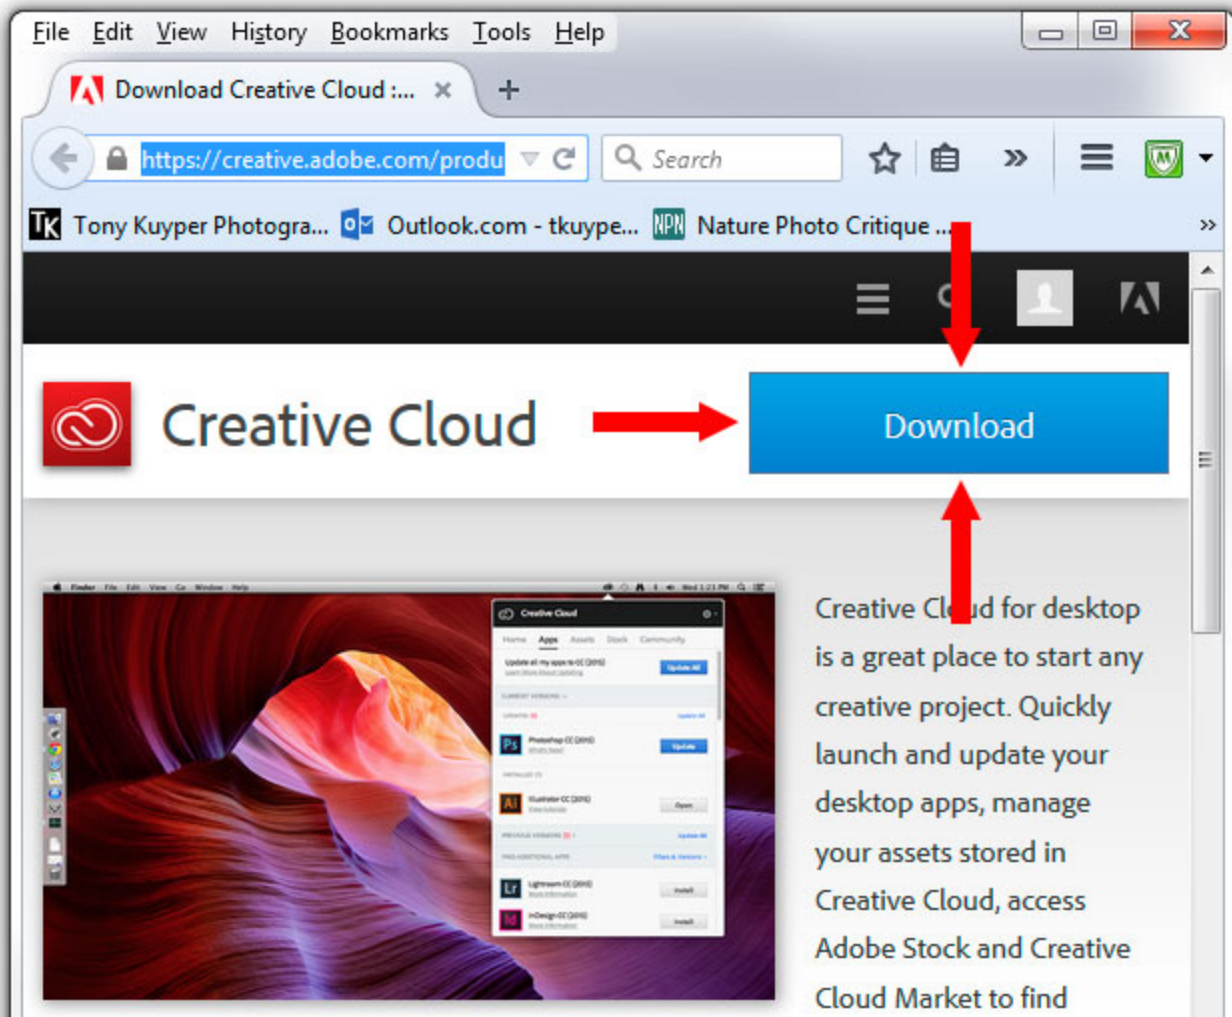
File Edit View History Bookmarks Tools Help

Download Creative Cloud :... ×

+

https://creative.adobe.com/produ

Search

TK Tony Kuyper Photogra... Outlook.com - tkuype... NPN Nature Photo Critique ...

Creative Cloud

Download

Creative Cloud

Home Apps Assets Stock Community

Update all my apps to CC (2015) Update All

Ps Photoshop CC (2015) Update

Ai Illustrator CC (2015) Open

Lr Lightroom CC (2015) Install

Id InDesign CC (2015) Install

Creative Cl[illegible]ud for desktop is a great place to start any creative project. Quickly launch and update your desktop apps, manage your assets stored in Creative Cloud, access Adobe Stock and Creative Cloud Market to find